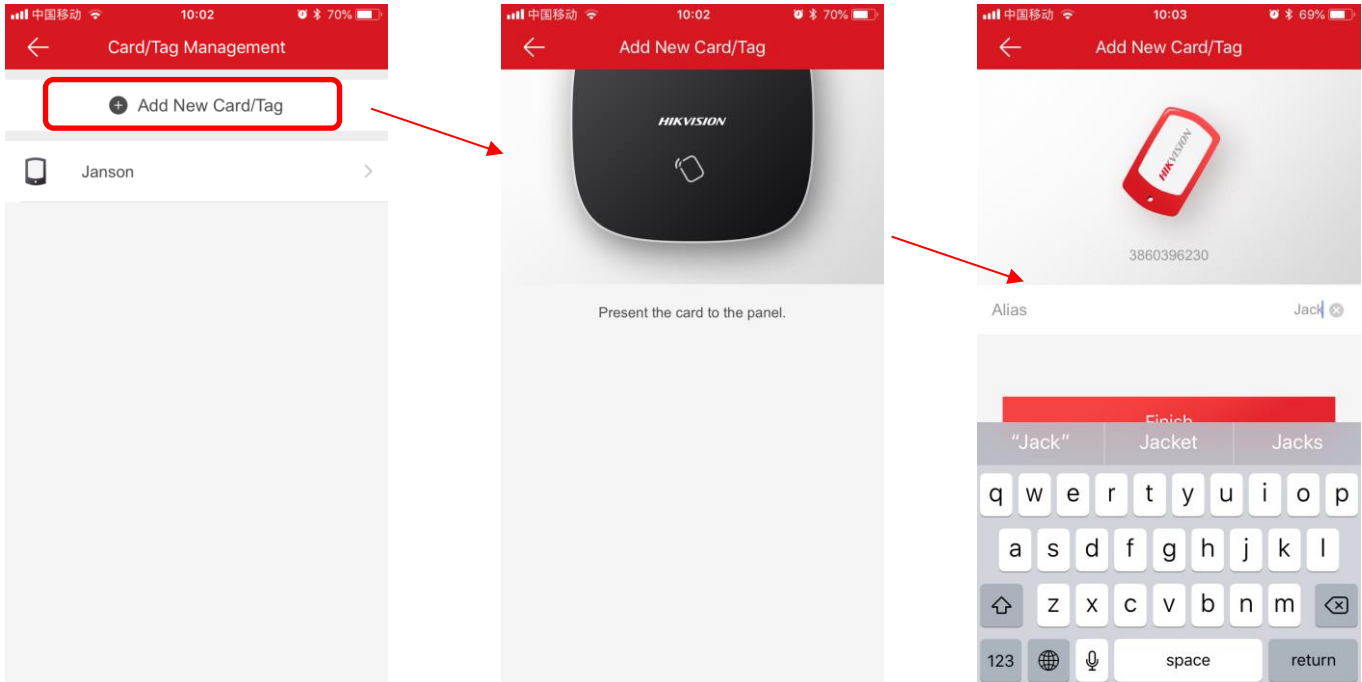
中国移动 10:02 70%
Card/Tag Management
Add New Card/Tag
Janson

中国移动 10:02 70%
Add New Card/Tag
HIKVISION
Present the card to the panel.

中国移动 10:03 69%
Add New Card/Tag
HIKVISION
3860396230
Alias
Jack
Finish
"Jack"
Jacket
Jacks
q w e r t y u i o p
a s d f g h j k l
z x c v b n m
123
space
return